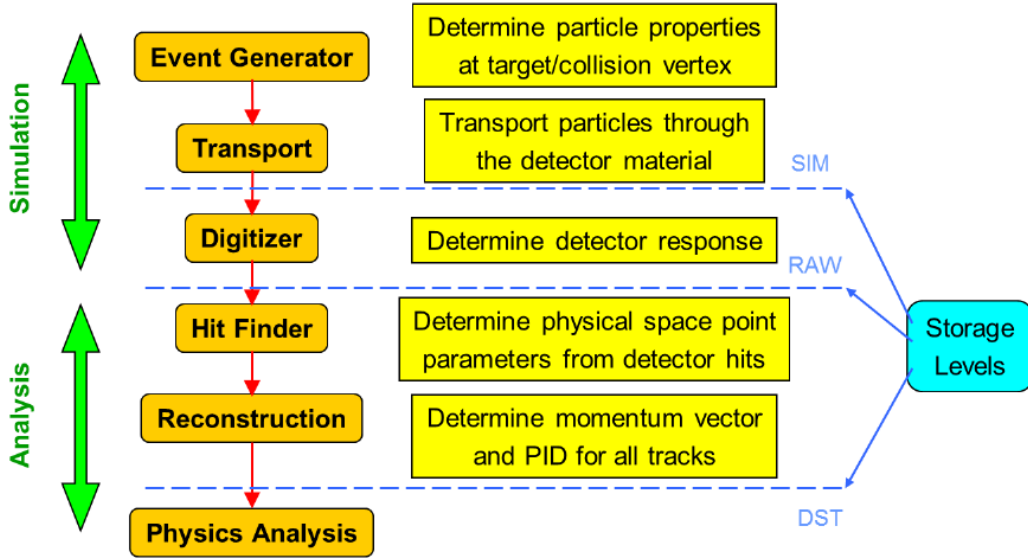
Simulation

Analysis

Event Generator

Determine particle properties at target/collision vertex

Transport

Transport particles through the detector material

SIM

Digitizer

Determine detector response

RAW

Hit Finder

Determine physical space point parameters from detector hits

Storage Levels

Reconstruction

Determine momentum vector and PID for all tracks

DST

Physics Analysis